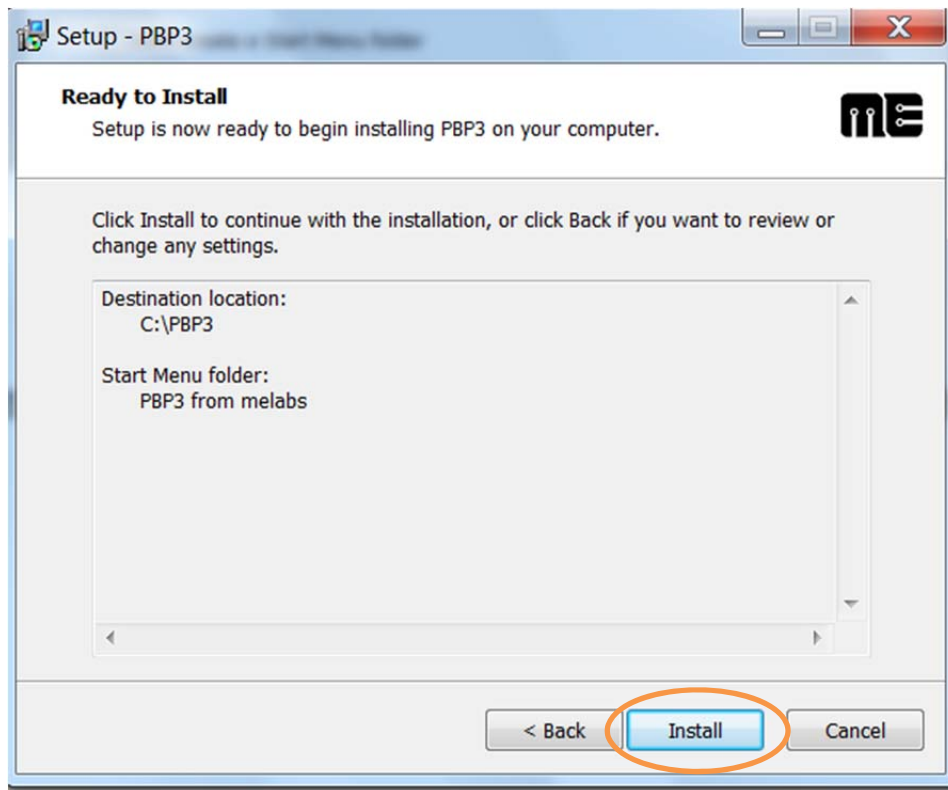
Setup - PBP3

Ready to Install

Setup is now ready to begin installing PBP3 on your computer.

Click Install to continue with the installation, or click Back if you want to review or change any settings.

Destination location:
C:\PBP3

Start Menu folder:
PBP3 from melabs

< Back

Install

Cancel